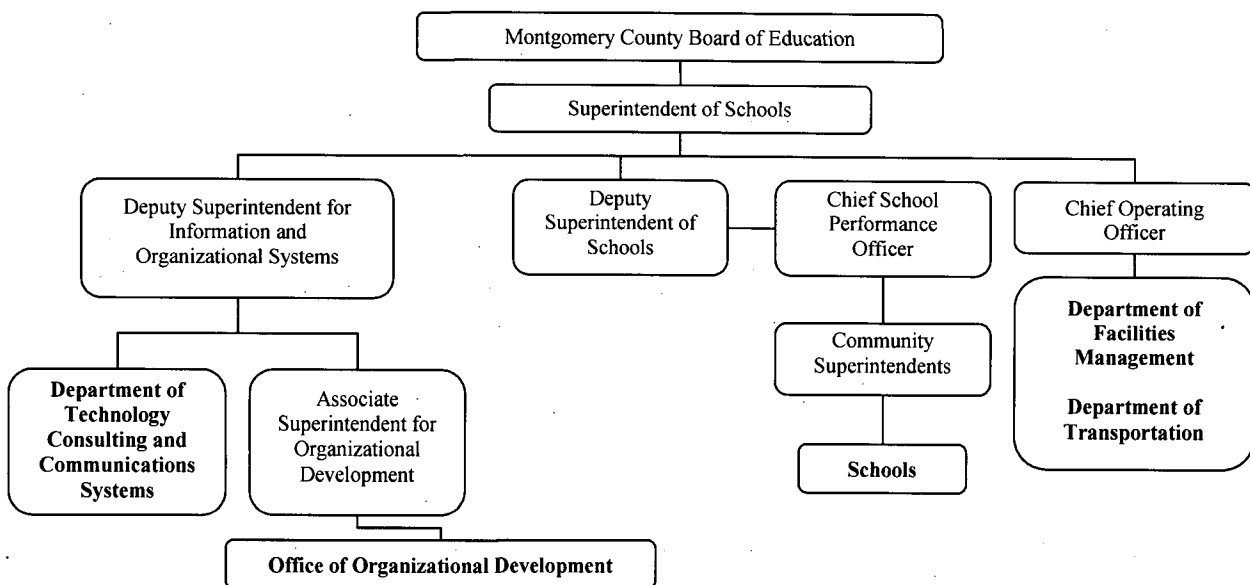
Montgomery County Board of Education

Superintendent of Schools

Deputy Superintendent for Information and Organizational Systems

Deputy Superintendent of Schools

Chief School Performance Officer

Chief Operating Officer

Department of Facilities Management

Department of Transportation

Community Superintendents

Schools

Department of Technology Consulting and Communications Systems

Associate Superintendent for Organizational Development

Office of Organizational Development